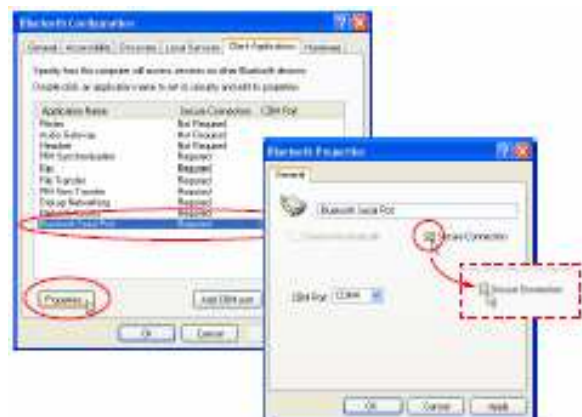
Bluetooth Configuration

General | Accessibility | Discovery | Local Services | Client Applications | Hardware

Specify how this computer will access services on other Bluetooth devices.

Double-click an application name to set its security and edit its properties.

| Application Name | Secure Connection | COM Port |
|---|---|---|
| Printer | Not Required | |
| Audio Gateway | Not Required | |
| Headset | Not Required | |
| PIM Synchronization | Required | |
| Fax | Required | |
| File Transfer | Required | |
| PIM Item Transfer | Required | |
| Dial-up Networking | Required | |
| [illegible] | Required | |
| Bluetooth Serial Port | Required | |

Properties... | Add COM port

OK | Cancel

Bluetooth Properties

General

Bluetooth Serial Port

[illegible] | Secure Connection

COM Port: COM4

Secure Connection

OK | Cancel | Apply